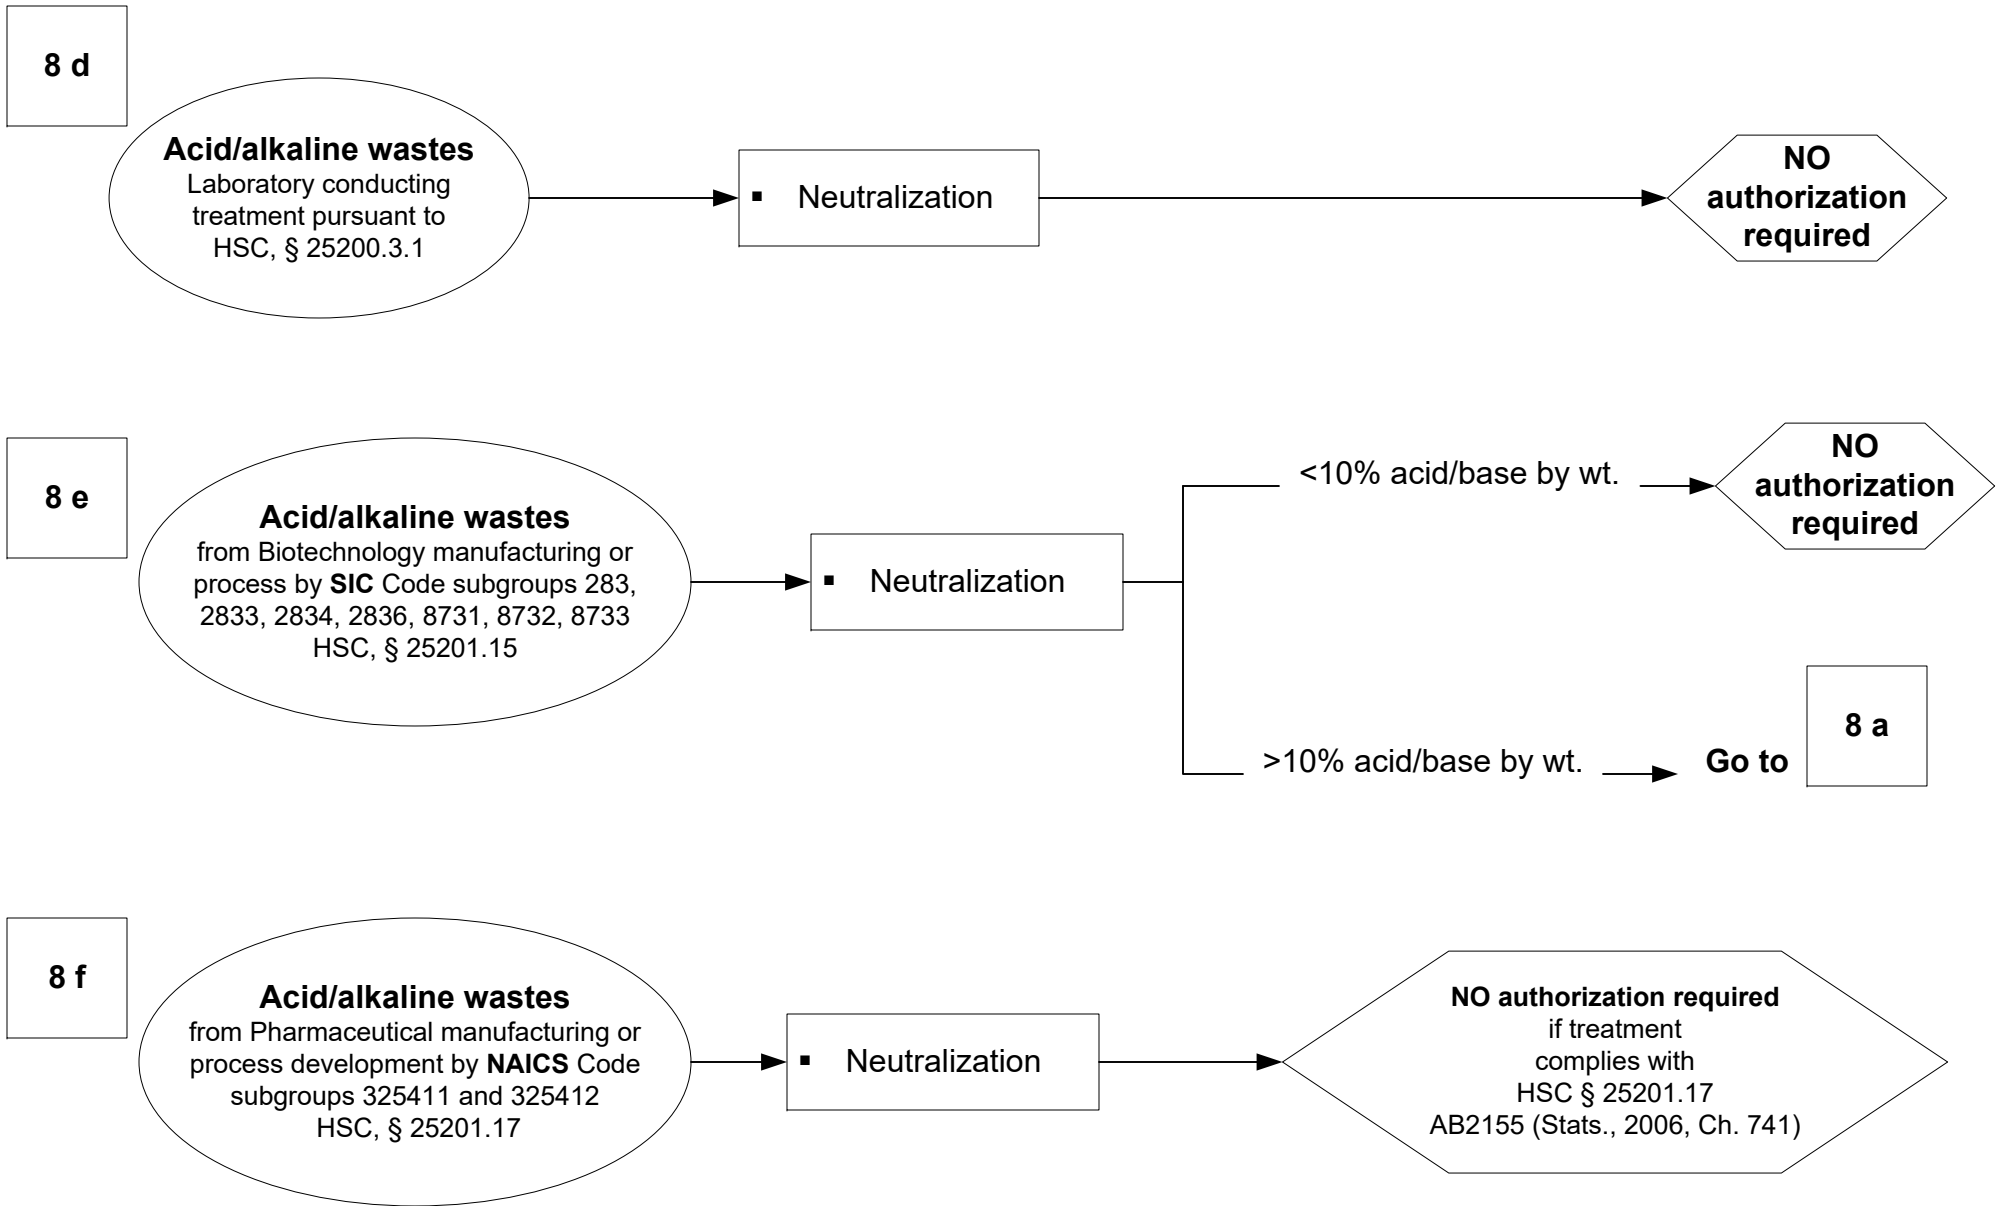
8 d

Acid/alkaline wastes
Laboratory conducting treatment pursuant to HSC, § 25200.3.1

▪ Neutralization

NO authorization required

8 e

Acid/alkaline wastes
from Biotechnology manufacturing or process by SIC Code subgroups 283, 2833, 2834, 2836, 8731, 8732, 8733
HSC, § 25201.15

▪ Neutralization

<10% acid/base by wt.

NO authorization required

>10% acid/base by wt.

Go to 8 a

8 f

Acid/alkaline wastes
from Pharmaceutical manufacturing or process development by NAICS Code subgroups 325411 and 325412
HSC, § 25201.17

▪ Neutralization

NO authorization required
if treatment complies with
HSC § 25201.17
AB2155 (Stats., 2006, Ch. 741)